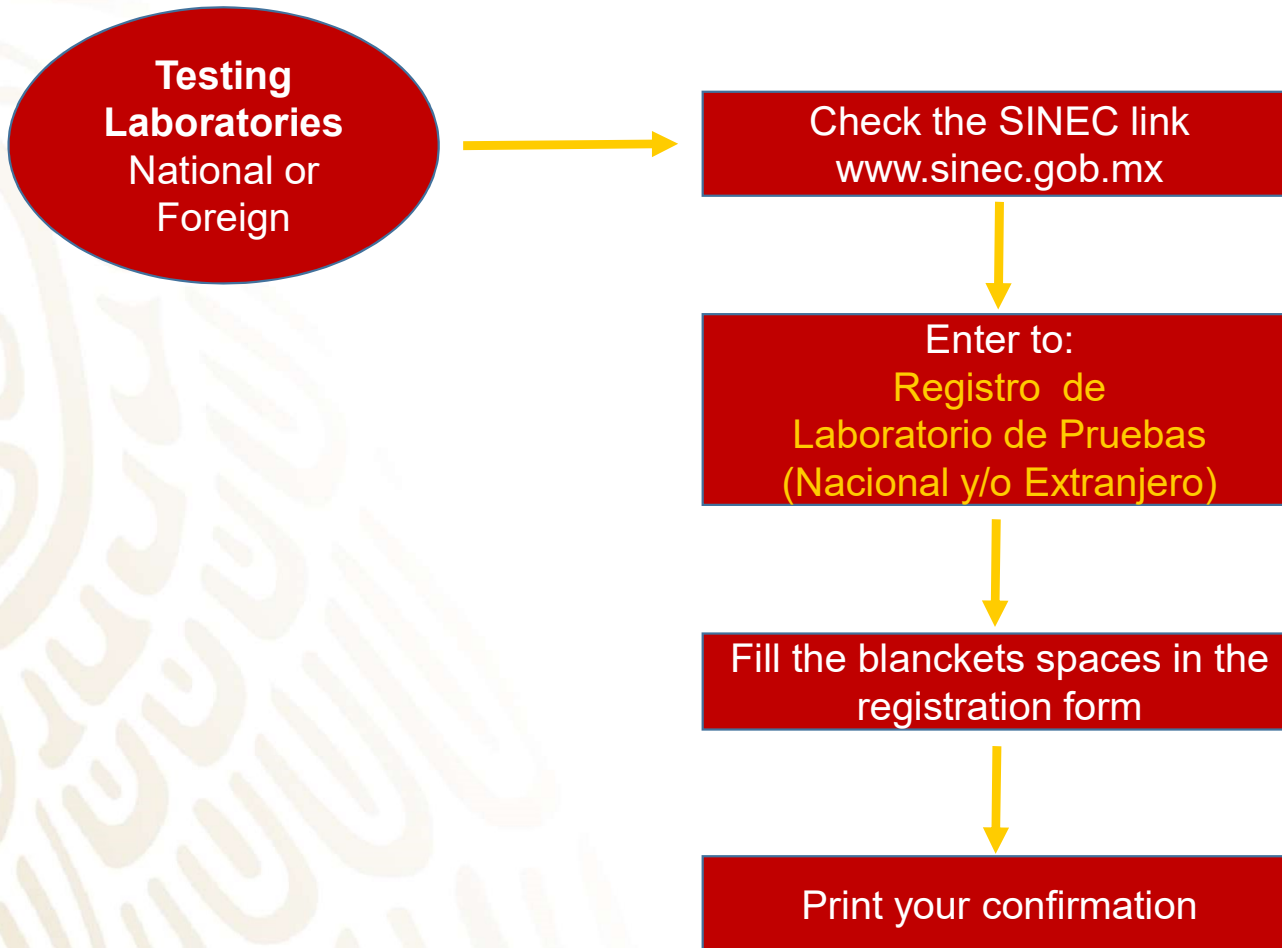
**Testing Laboratories** National or Foreign

Check the SINEC link www.sinec.gob.mx

Enter to:
Registro de Laboratorio de Pruebas (Nacional y/o Extranjero)

Fill the blanckets spaces in the registration form

Print your confirmation